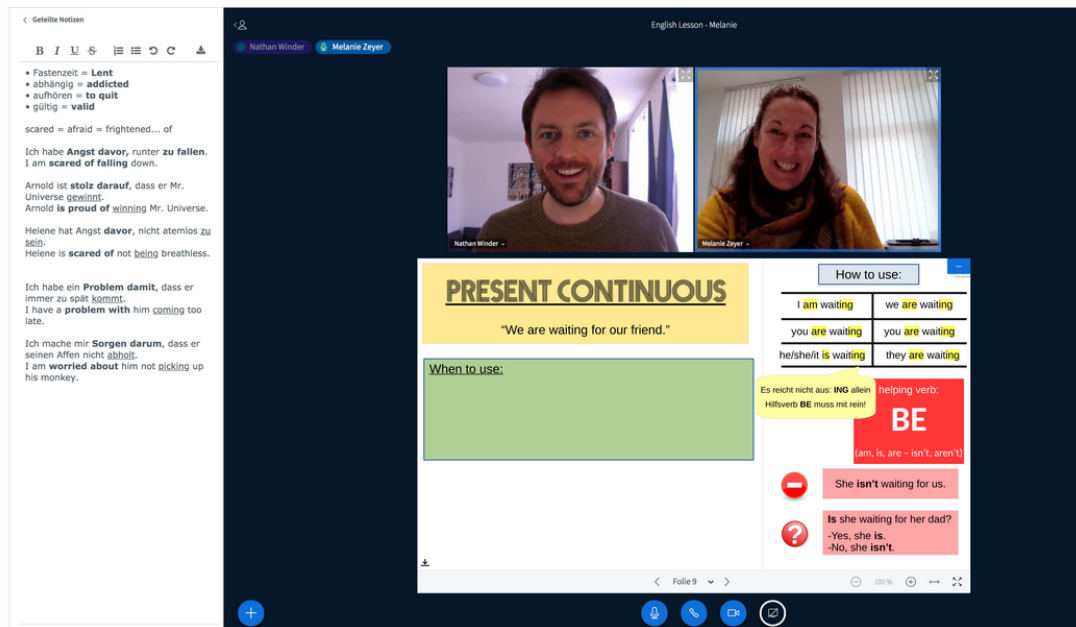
Geteilte Notizen

B I U S

• Fastenzeit = **Lent**
• abhängig = **addicted**
• aufhören = **to quit**
• gültig = **valid**

scared = afraid = frightened... of

Ich habe **Angst davor,** runter **zu fallen**.
I am **scared of falling** down.

Arnold ist **stolz darauf**, dass er Mr. Universe gewinnt.
Arnold **is proud of** winning Mr. Universe.

Helene hat Angst **davor**, nicht atemlos zu sein.
Helene is **scared of** not being breathless.

Ich habe ein **Problem damit**, dass er immer zu spät kommt.
I have a **problem with** him coming too late.

Ich mache mir **Sorgen darum**, dass er seinen Affen nicht abholt.
I am **worried about** him not picking up his monkey.

English Lesson - Melanie

Nathan Winder
Melanie Zeyer

Nathan Winder
Melanie Zeyer

PRESENT CONTINUOUS

"We are waiting for our friend."

When to use:

How to use:

| I am waiting | we are waiting |
|---|---|
| you are waiting | you are waiting |
| he/she/it is waiting | they are waiting |

Es reicht nicht aus: **ING** allein
Hilfsverb **BE** muss mit rein!

helping verb:
BE
(am, is, are – isn't, aren't)

She **isn't** waiting for us.

**Is** she waiting for her dad?
-Yes, she **is**.
-No, she **isn't**.

Folie 9
100 %